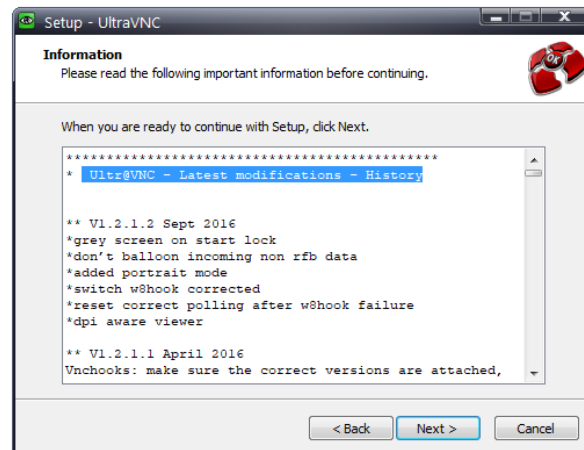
Setup - UltraVNC

Information
Please read the following important information before continuing.

When you are ready to continue with Setup, click Next.

*********************************************
* Ultr@VNC - Latest modifications - History

** V1.2.1.2 Sept 2016
*grey screen on start lock
*don't balloon incoming non rfb data
*added portrait mode
*switch w8hook corrected
*reset correct polling after w8hook failure
*dpi aware viewer

** V1.2.1.1 April 2016
Vnchooks: make sure the correct versions are attached,

< Back Next > Cancel